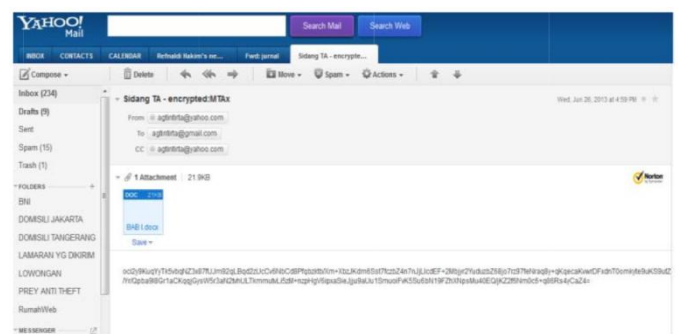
YAHOO! Mail

Search Mail | Search Web

INBOX | CONTACTS | CALENDAR | Refnaldi Hakim's ne... | Fwd: jurnal | Sidang TA - encrypte...

Compose | Delete | Move | Spam | Actions

Inbox (234)
Drafts (9)
Sent
Spam (15)
Trash (1)

FOLDERS
BNI
DOMISILI JAKARTA
DOMISILI TANGERANG
LAMARAN YG DIKIRIM
LOWONGAN
PREY ANTI THEFT
RumahWeb

MESSENGER

Sidang TA - encrypted:MTAx

Wed, Jun 26, 2013 at 4:59 PM

From agtinfirta@yahoo.com
To agtinfirta@gmail.com
CC agtinfirta@yahoo.com

1 Attachment 21.9KB

Norton

DOC 21KB
BAB I.docx
Save

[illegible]
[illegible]